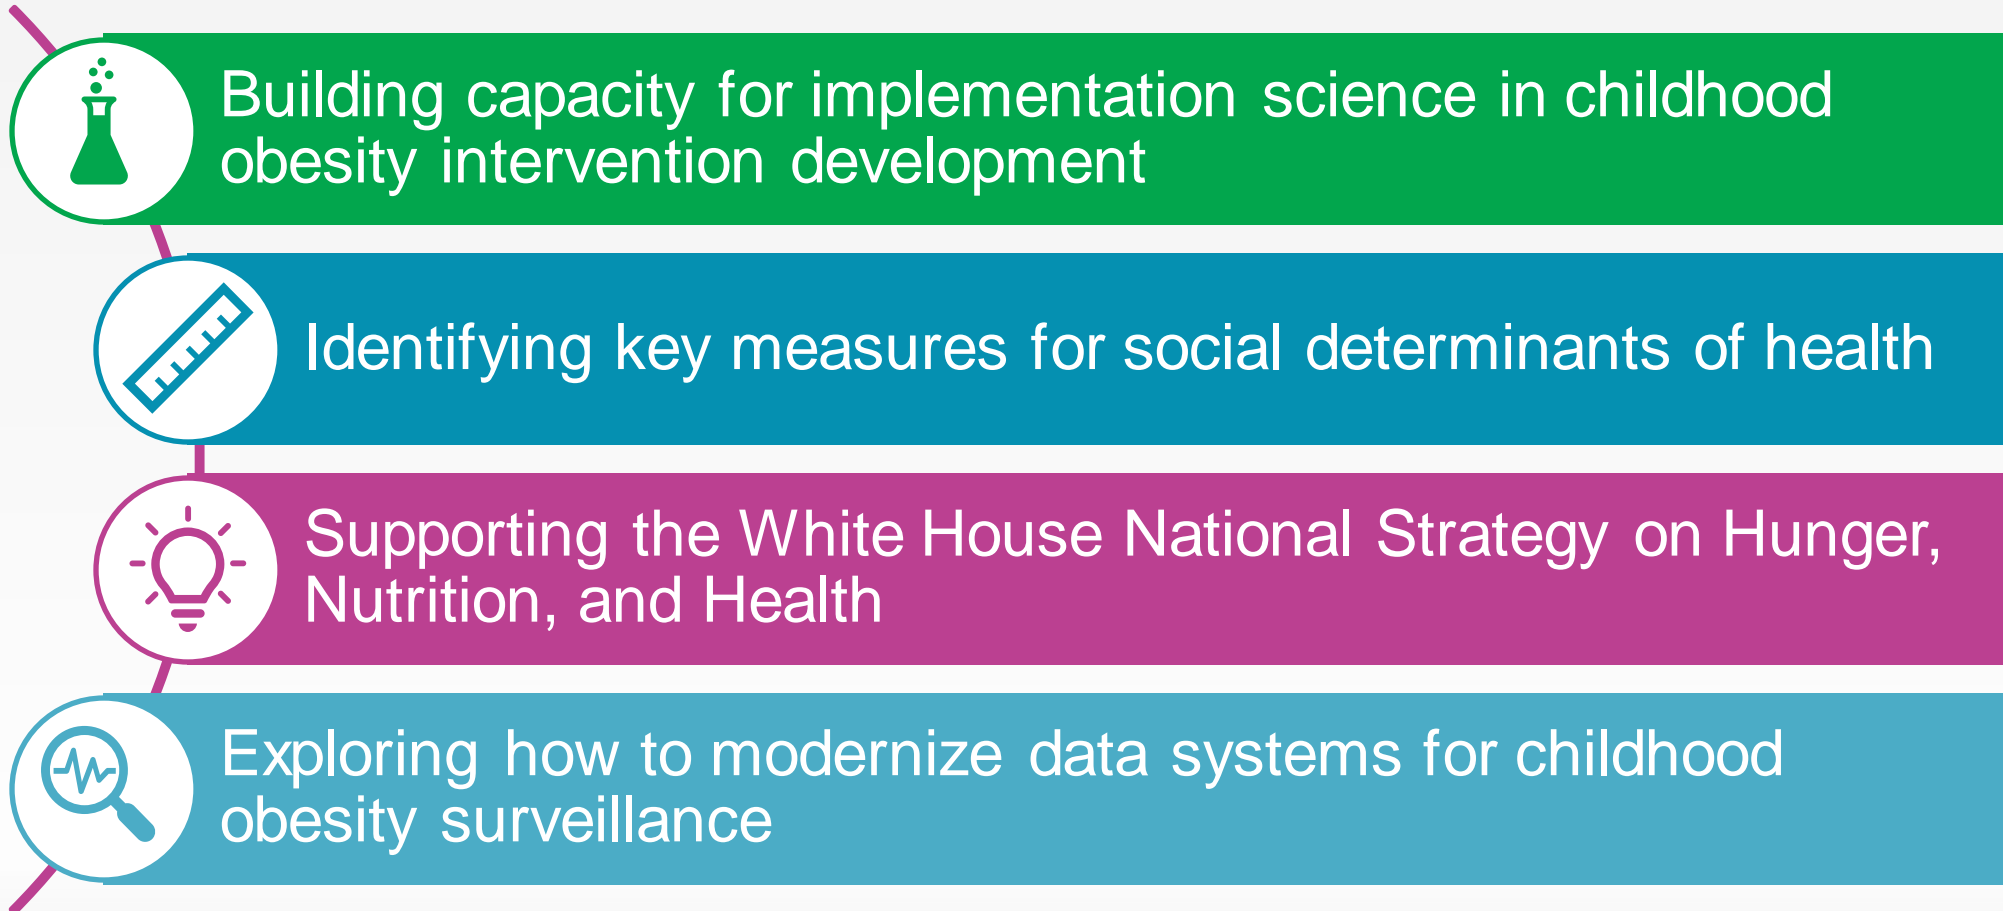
Building capacity for implementation science in childhood obesity intervention development

Identifying key measures for social determinants of health

Supporting the White House National Strategy on Hunger, Nutrition, and Health

Exploring how to modernize data systems for childhood obesity surveillance